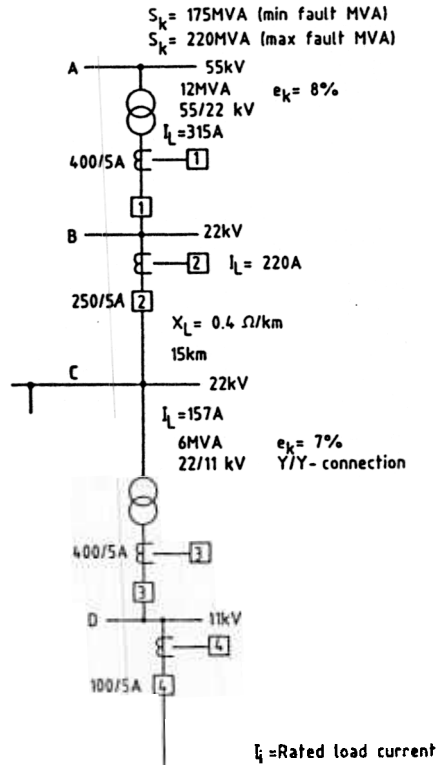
$S_k$ = 175MVA (min fault MVA)
$S_k$ = 220MVA (max fault MVA)

A

55kV

12MVA
55/22 kV

$e_k$ = 8%

$I_L$ =315A

400/5A

1

1

B

22kV

2

$I_L$ = 220A

250/5A

2

$X_L$ = 0.4 Ω/km

15km

C

22kV

$I_L$ =157A

6MVA
22/11 kV

$e_k$ = 7%
Y/Y- connection

400/5A

3

3

D

11kV

4

100/5A

4

$I_L$ =Rated load current